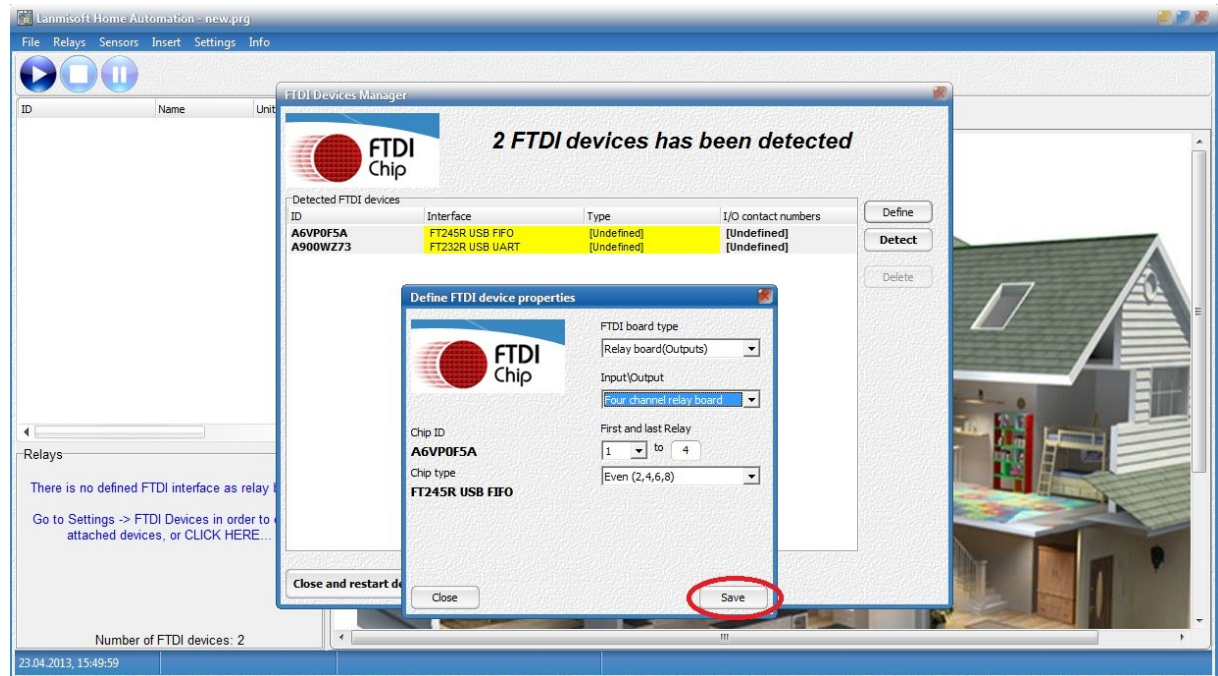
Lanmisoft Home Automation - new.prg

File Relays Sensors Insert Settings Info

ID Name Unit

FTDI Devices Manager

FTDI Chip

2 FTDI devices has been detected

Detected FTDI devices

| ID | Interface | Type | I/O contact numbers |
|---|---|---|---|
| A6VP0F5A | FT245R USB FIFO | [Undefined] | [Undefined] |
| A900WZ73 | FT232R USB UART | [Undefined] | [Undefined] |

Define

Detect

Delete

Define FTDI device properties

FTDI Chip

FTDI board type

Relay board(Outputs)

Input\Output

Four channel relay board

First and last Relay

1 to 4

Even (2,4,6,8)

Chip ID

A6VP0F5A

Chip type

FT245R USB FIFO

Close

Save

Close and restart de

Relays

There is no defined FTDI interface as relay b

Go to Settings -> FTDI Devices in order to d attached devices, or CLICK HERE...

Number of FTDI devices: 2

23.04.2013, 15:49:59